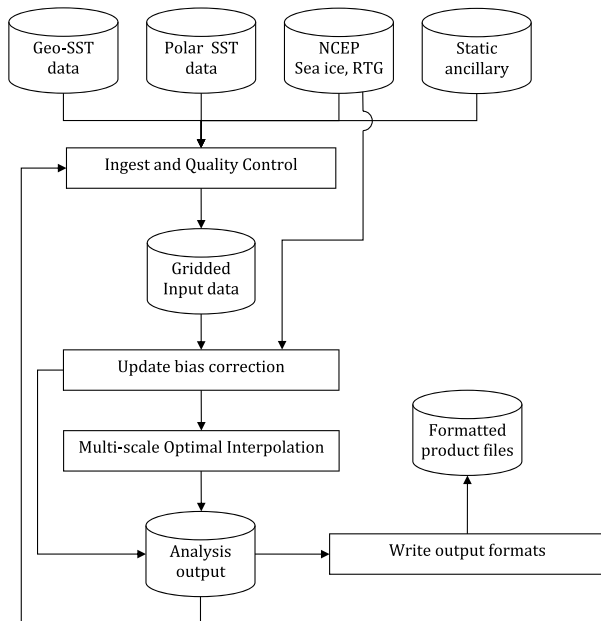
Geo-SST data

Polar SST data

NCEP Sea ice, RTG

Static ancillary

Ingest and Quality Control

Gridded Input data

Update bias correction

Multi-scale Optimal Interpolation

Formatted product files

Analysis output

Write output formats